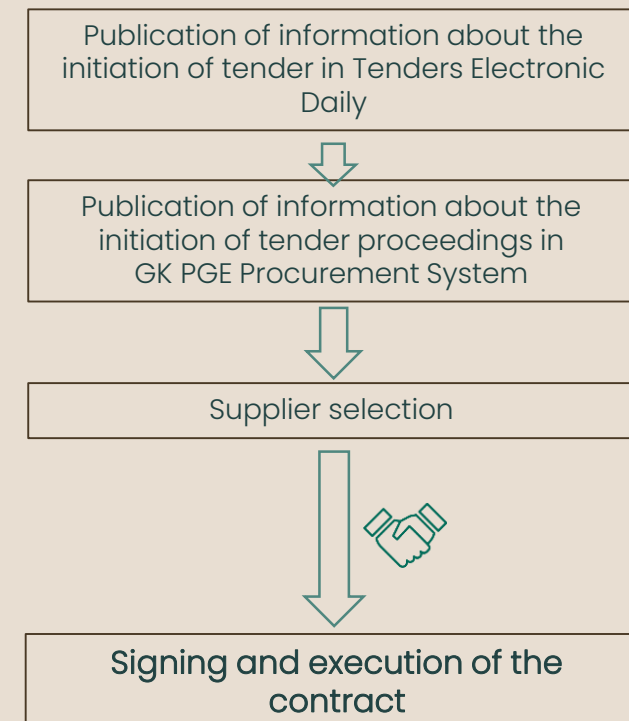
Publication of information about the initiation of tender in Tenders Electronic Daily

Publication of information about the initiation of tender proceedings in GK PGE Procurement System

Supplier selection

Signing and execution of the contract